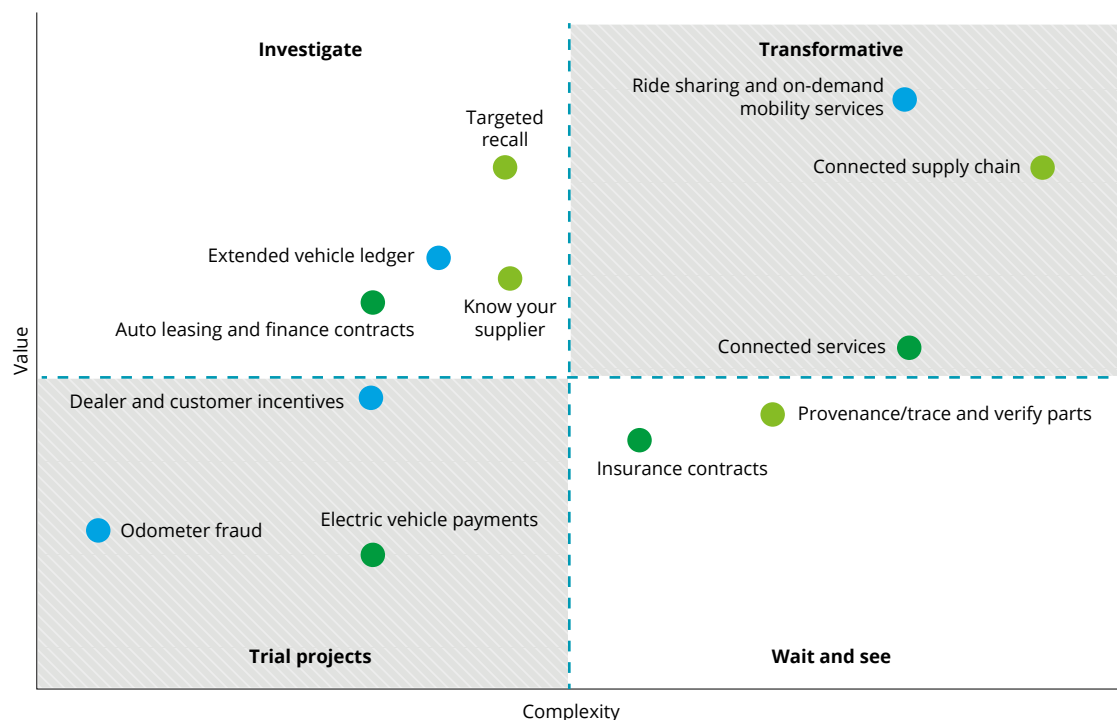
Investigate

Transformative

Targeted recall

Ride sharing and on-demand mobility services

Connected supply chain

Extended vehicle ledger

Auto leasing and finance contracts

Know your supplier

Connected services

Value

Dealer and customer incentives

Provenance/trace and verify parts

Insurance contracts

Odometer fraud

Electric vehicle payments

Trial projects

Wait and see

Complexity